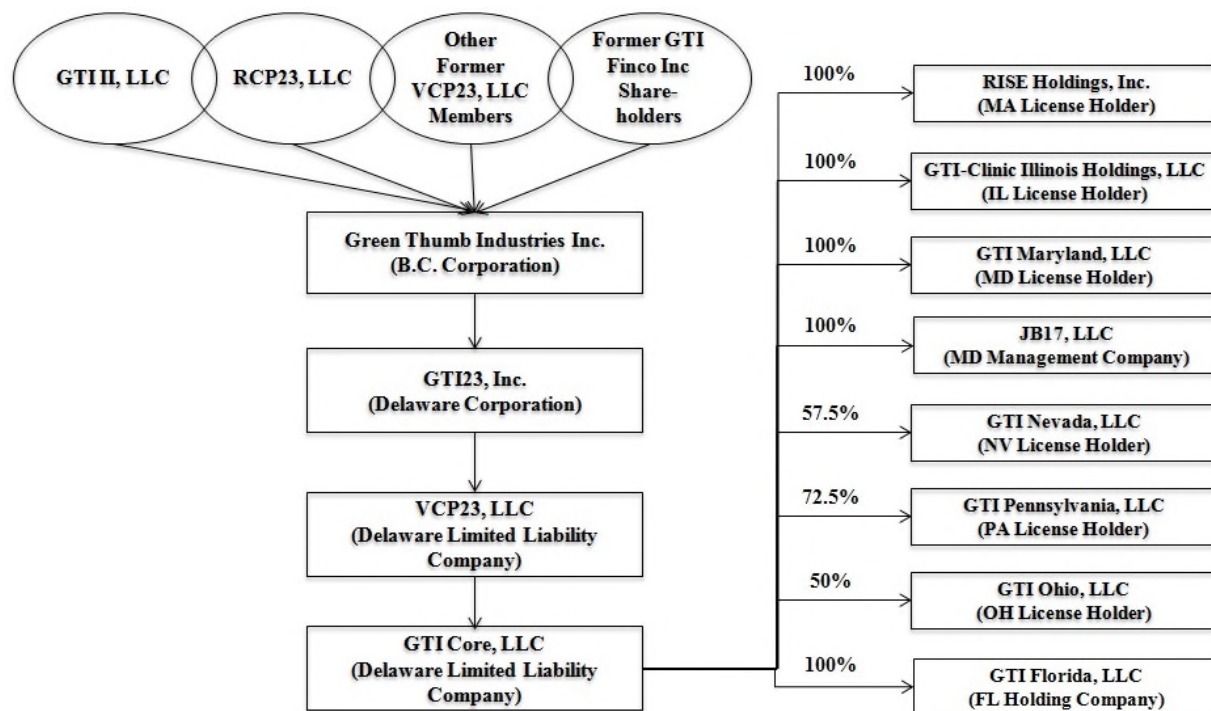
GTI II, LLC

RCP23, LLC

Other Former VCP23, LLC Members

Former GTI Finco Inc Shareholders

Green Thumb Industries Inc.
(B.C. Corporation)

GTI23, Inc.
(Delaware Corporation)

VCP23, LLC
(Delaware Limited Liability Company)

GTI Core, LLC
(Delaware Limited Liability Company)

100%

RISE Holdings, Inc.
(MA License Holder)

100%

GTI-Clinic Illinois Holdings, LLC
(IL License Holder)

100%

GTI Maryland, LLC
(MD License Holder)

100%

JB17, LLC
(MD Management Company)

57.5%

GTI Nevada, LLC
(NV License Holder)

72.5%

GTI Pennsylvania, LLC
(PA License Holder)

50%

GTI Ohio, LLC
(OH License Holder)

100%

GTI Florida, LLC
(FL Holding Company)